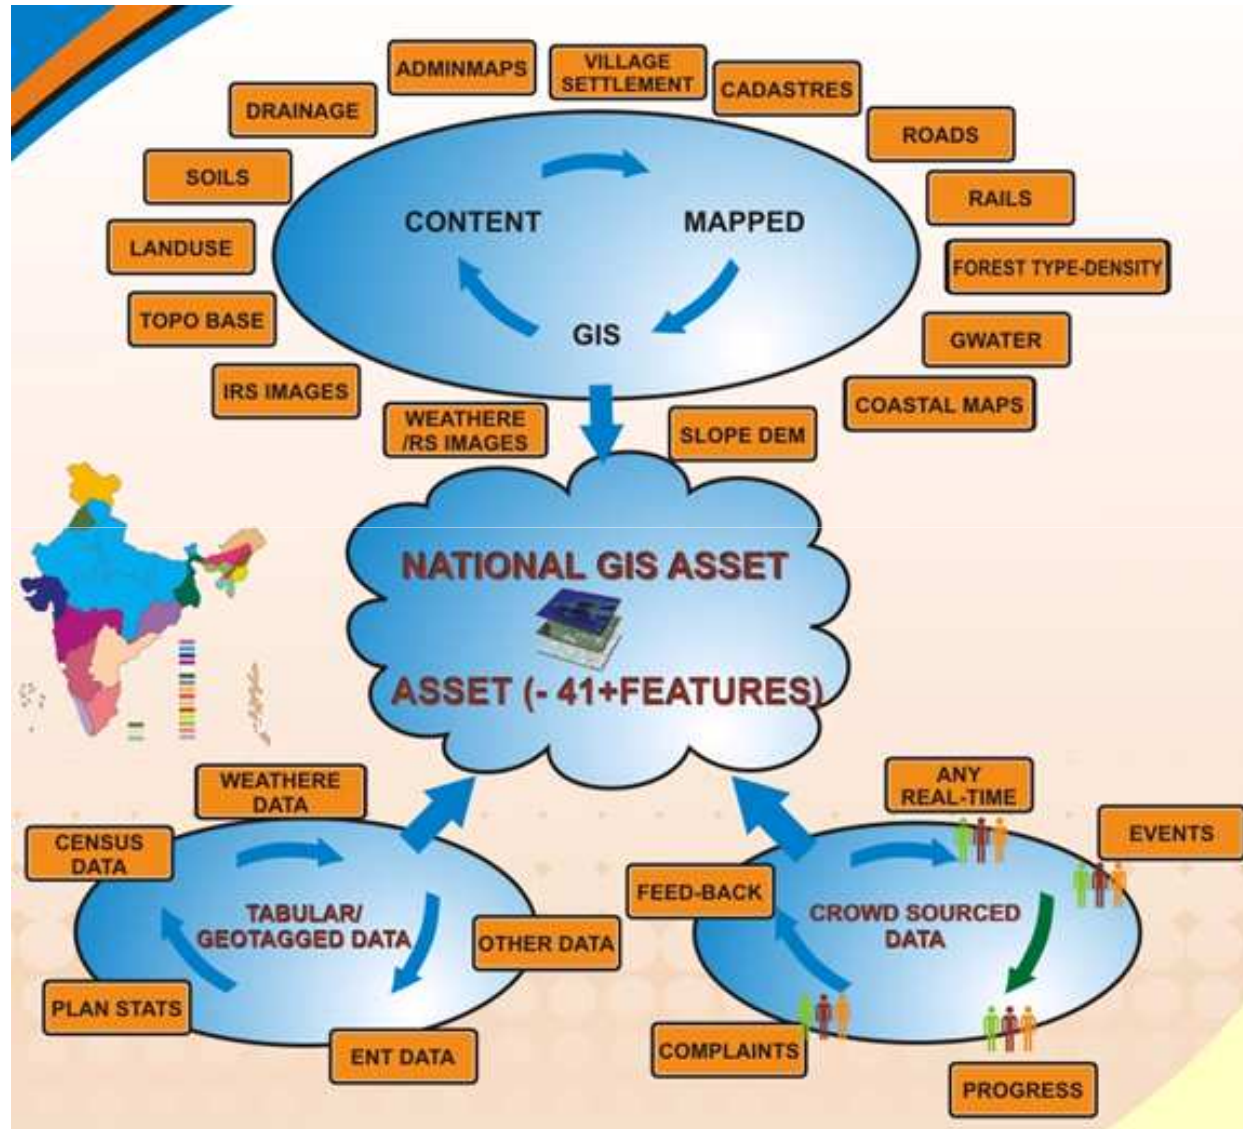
ADMINMAPS

VILLAGE SETTLEMENT

CADASTRES

DRAINAGE

ROADS

SOILS

RAILS

CONTENT

MAPPED

LANDUSE

FOREST TYPE-DENSITY

TOPO BASE

GIS

GWATER

IRS IMAGES

COASTAL MAPS

WEATHERE /RS IMAGES

SLOPE DEM

NATIONAL GIS ASSET

ASSET (- 41+FEATURES)

WEATHERE DATA

ANY REAL-TIME

CENSUS DATA

EVENTS

FEED-BACK

TABULAR/ GEOTAGGED DATA

OTHER DATA

CROWD SOURCED DATA

PLAN STATS

ENT DATA

COMPLAINTS

PROGRESS